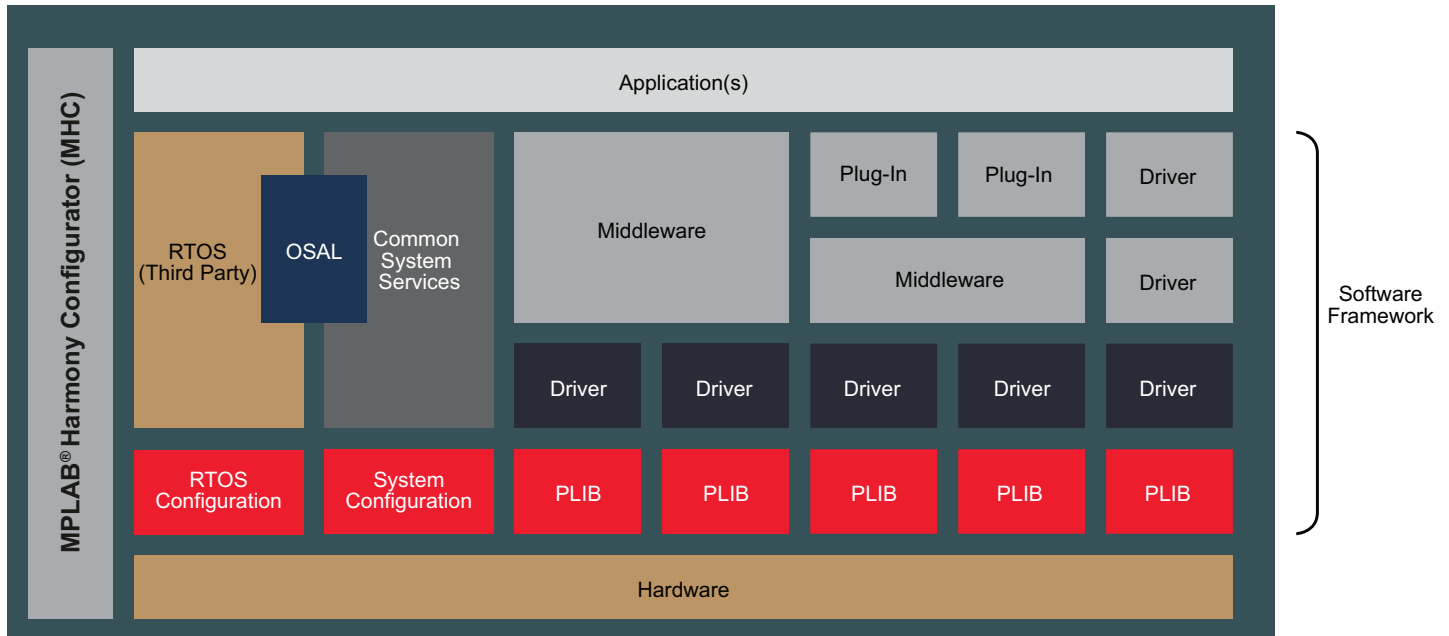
MPLAB® Harmony Configurator (MHC)

Application(s)

RTOS (Third Party)

OSAL

Common System Services

Middleware

Plug-In

Plug-In

Driver

Middleware

Driver

Software Framework

Driver

Driver

Driver

Driver

Driver

RTOS Configuration

System Configuration

PLIB

PLIB

PLIB

PLIB

PLIB

Hardware